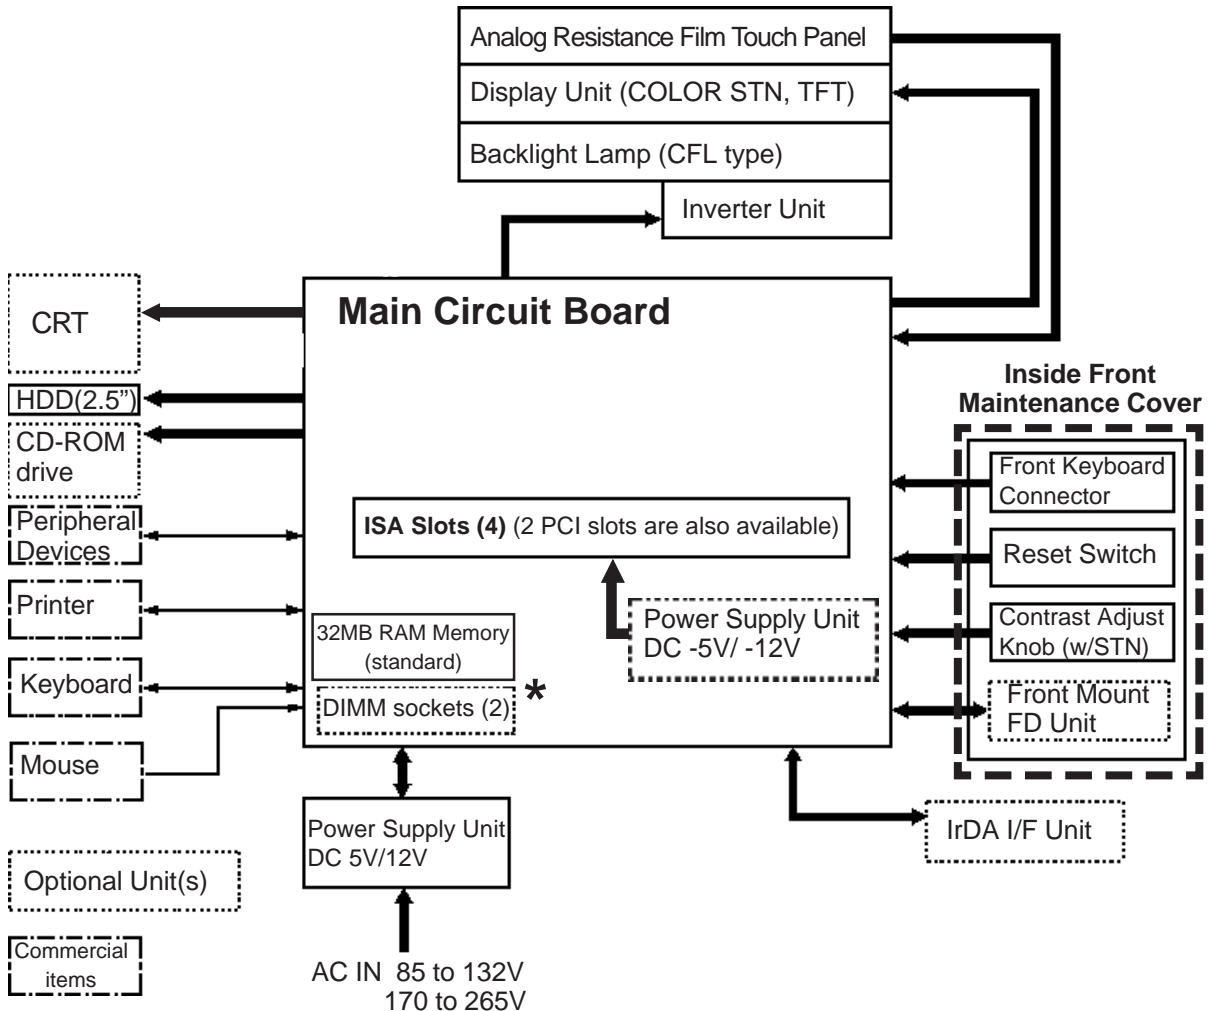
Analog Resistance Film Touch Panel
Display Unit (COLOR STN, TFT)
Backlight Lamp (CFL type)
Inverter Unit

CRT
HDD(2.5")
CD-ROM drive
Peripheral Devices
Printer
Keyboard
Mouse

Main Circuit Board

ISA Slots (4) (2 PCI slots are also available)

32MB RAM Memory (standard)
DIMM sockets (2) *

Power Supply Unit DC -5V/ -12V

Inside Front Maintenance Cover
Front Keyboard Connector
Reset Switch
Contrast Adjust Knob (w/STN)
Front Mount FD Unit

Power Supply Unit DC 5V/12V

IrDA I/F Unit

Optional Unit(s)

Commercial items

AC IN 85 to 132V
170 to 265V